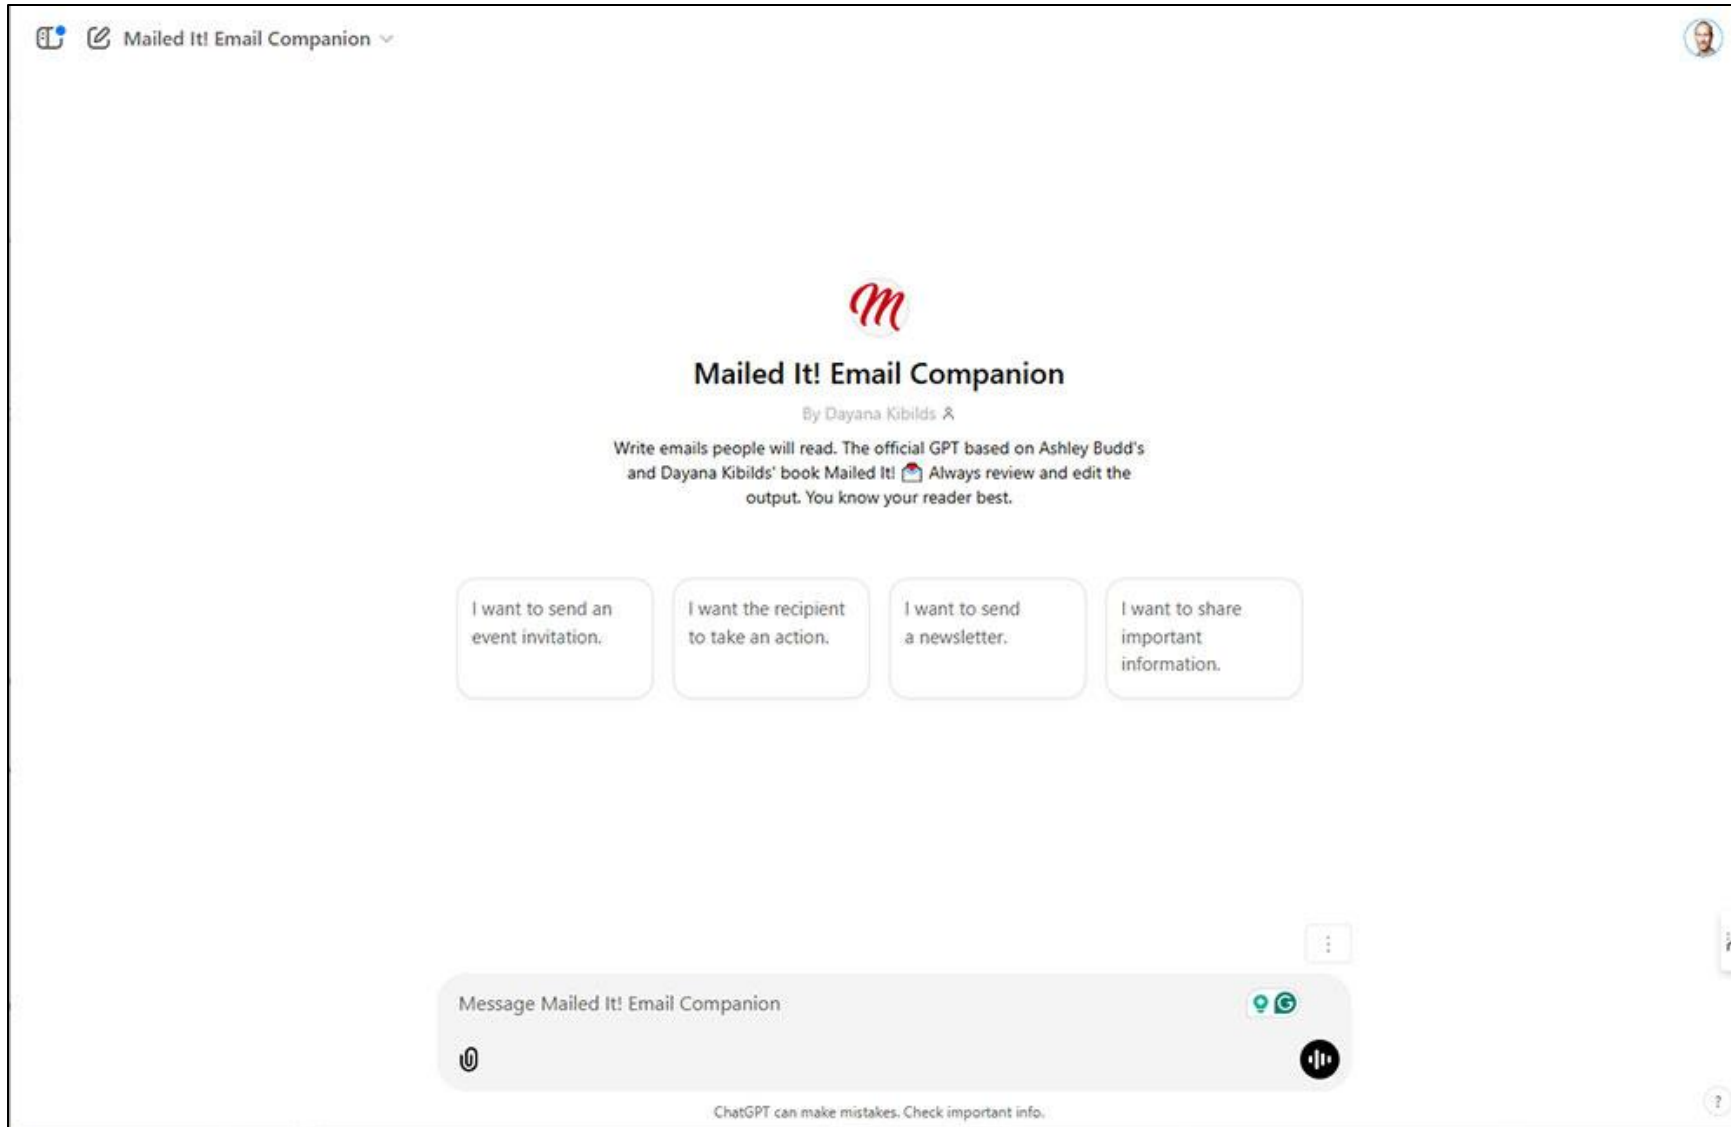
Mailed It! Email Companion

M

Mailed It! Email Companion

By Dayana Kibilds

Write emails people will read. The official GPT based on Ashley Budd's and Dayana Kibilds' book Mailed It! Always review and edit the output. You know your reader best.

I want to send an event invitation.

I want the recipient to take an action.

I want to send a newsletter.

I want to share important information.

Message Mailed It! Email Companion

ChatGPT can make mistakes. Check important info.

?